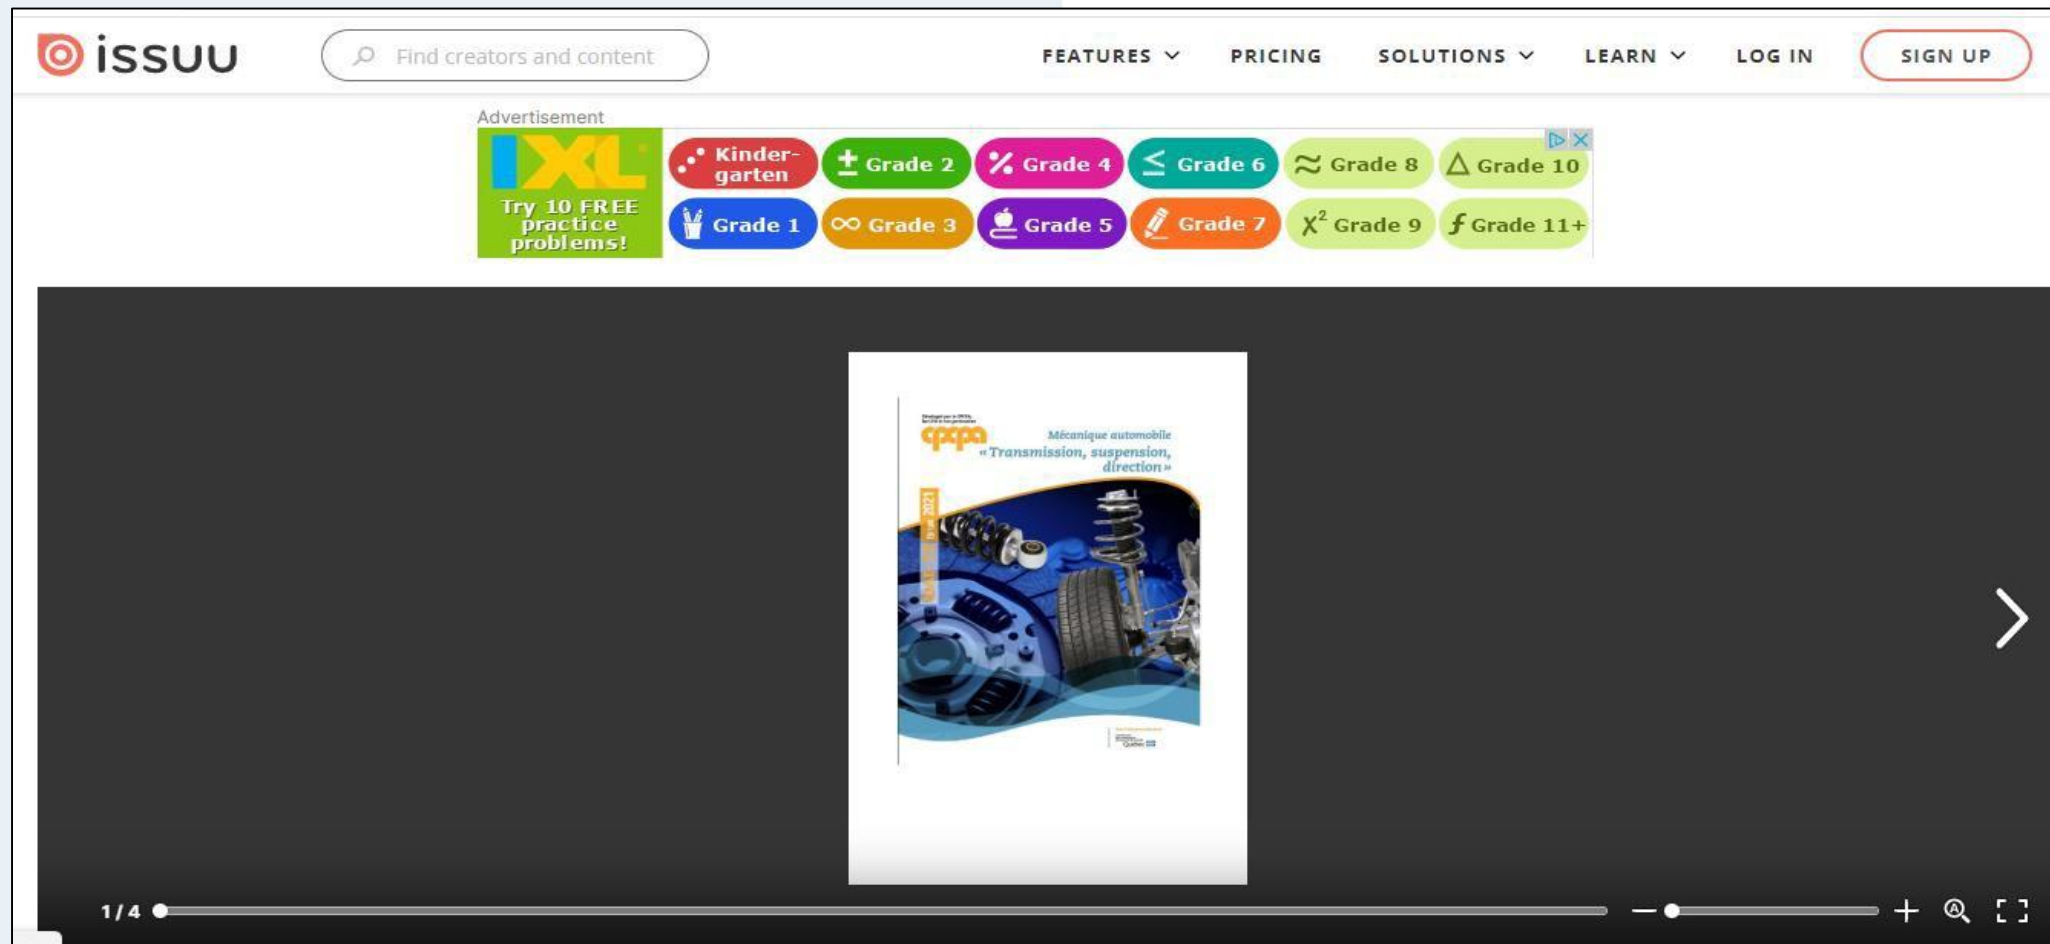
issuu

Find creators and content

FEATURES PRICING SOLUTIONS LEARN LOG IN SIGN UP

Advertisement

IXL
Try 10 FREE practice problems!

Kindergarten
Grade 2
Grade 4
Grade 6
Grade 8
Grade 10
Grade 1
Grade 3
Grade 5
Grade 7
Grade 9
Grade 11+

cpcpa

Mécanique automobile
« Transmission, suspension, direction »

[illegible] 2021

1 / 4